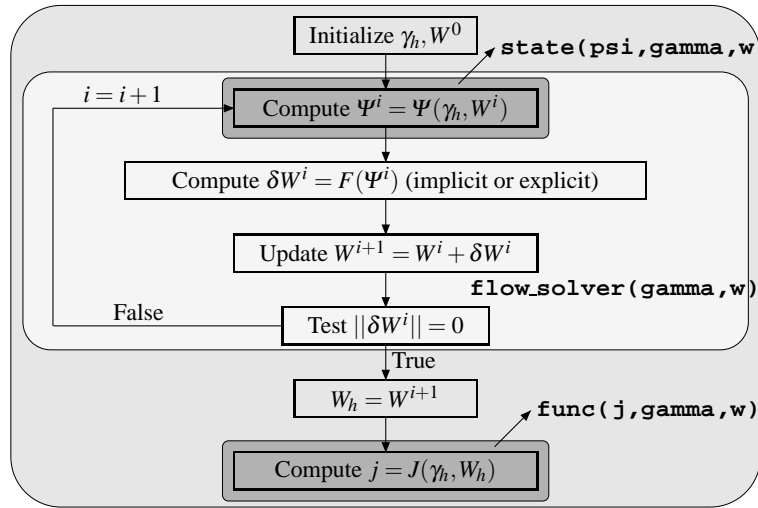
Initialize $\gamma_h, W^0$

state(psi,gamma,w

$i = i+1$

Compute $\Psi^i = \Psi(\gamma_h, W^i)$

Compute $\delta W^i = F(\Psi^i)$ (implicit or explicit)

Update $W^{i+1} = W^i + \delta W^i$

flow_solver(gamma,w)

False

Test $||\delta W^i|| = 0$

True

$W_h = W^{i+1}$

func(j,gamma,w)

Compute $j = J(\gamma_h, W_h)$